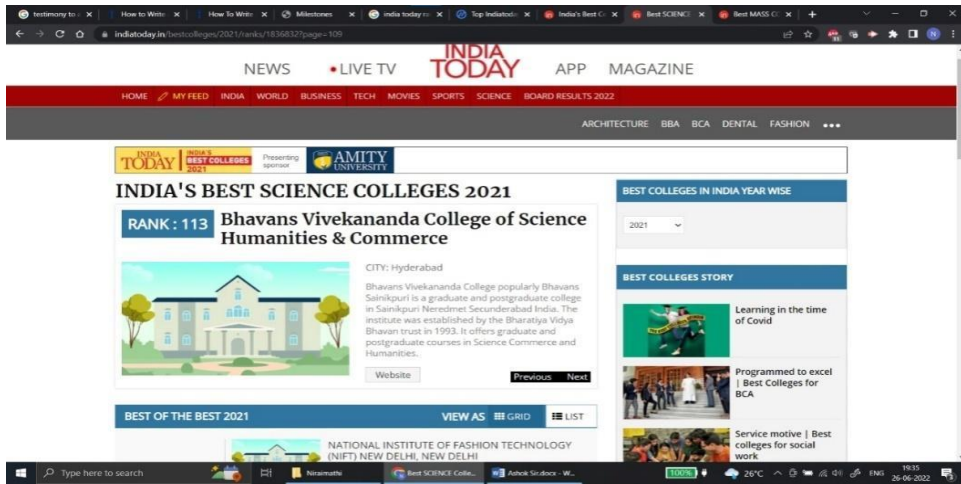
testimony to | How to Write | How To Write | Milestones | india today | Top Indiatoday | India's Best C | Best SCIENCE | Best MASS C

indiatoday.in/bestcolleges/2021/ranks/1836832?page=109

NEWS • LIVE TV INDIA TODAY APP MAGAZINE

HOME MY FEED INDIA WORLD BUSINESS TECH MOVIES SPORTS SCIENCE BOARD RESULTS 2022

ARCHITECTURE BBA BCA DENTAL FASHION •••

INDIA TODAY INDIA'S BEST COLLEGES 2021 Presenting sponsor AMITY UNIVERSITY

INDIA'S BEST SCIENCE COLLEGES 2021

RANK : 113 Bhavans Vivekananda College of Science Humanities & Commerce

CITY: Hyderabad

Bhavans Vivekananda College popularly Bhavans Sainikpuri is a graduate and postgraduate college in Sainikpuri Neredmet Secunderabad India. The institute was established by the Bharatiya Vidya Bhavan trust in 1993. It offers graduate and postgraduate courses in Science Commerce and Humanities.

Website

Previous Next

BEST OF THE BEST 2021

VIEW AS GRID LIST

NATIONAL INSTITUTE OF FASHION TECHNOLOGY (NIFT) NEW DELHI, NEW DELHI

BEST COLLEGES IN INDIA YEAR WISE

2021

BEST COLLEGES STORY

Learning in the time of Covid

Programmed to excel | Best Colleges for BCA

Service motive | Best colleges for social work

Type here to search

Niraimathi

Best SCIENCE Colle...

Ashok Sir.docx - W...

100%

26°C ENG 19:35 26-06-2022